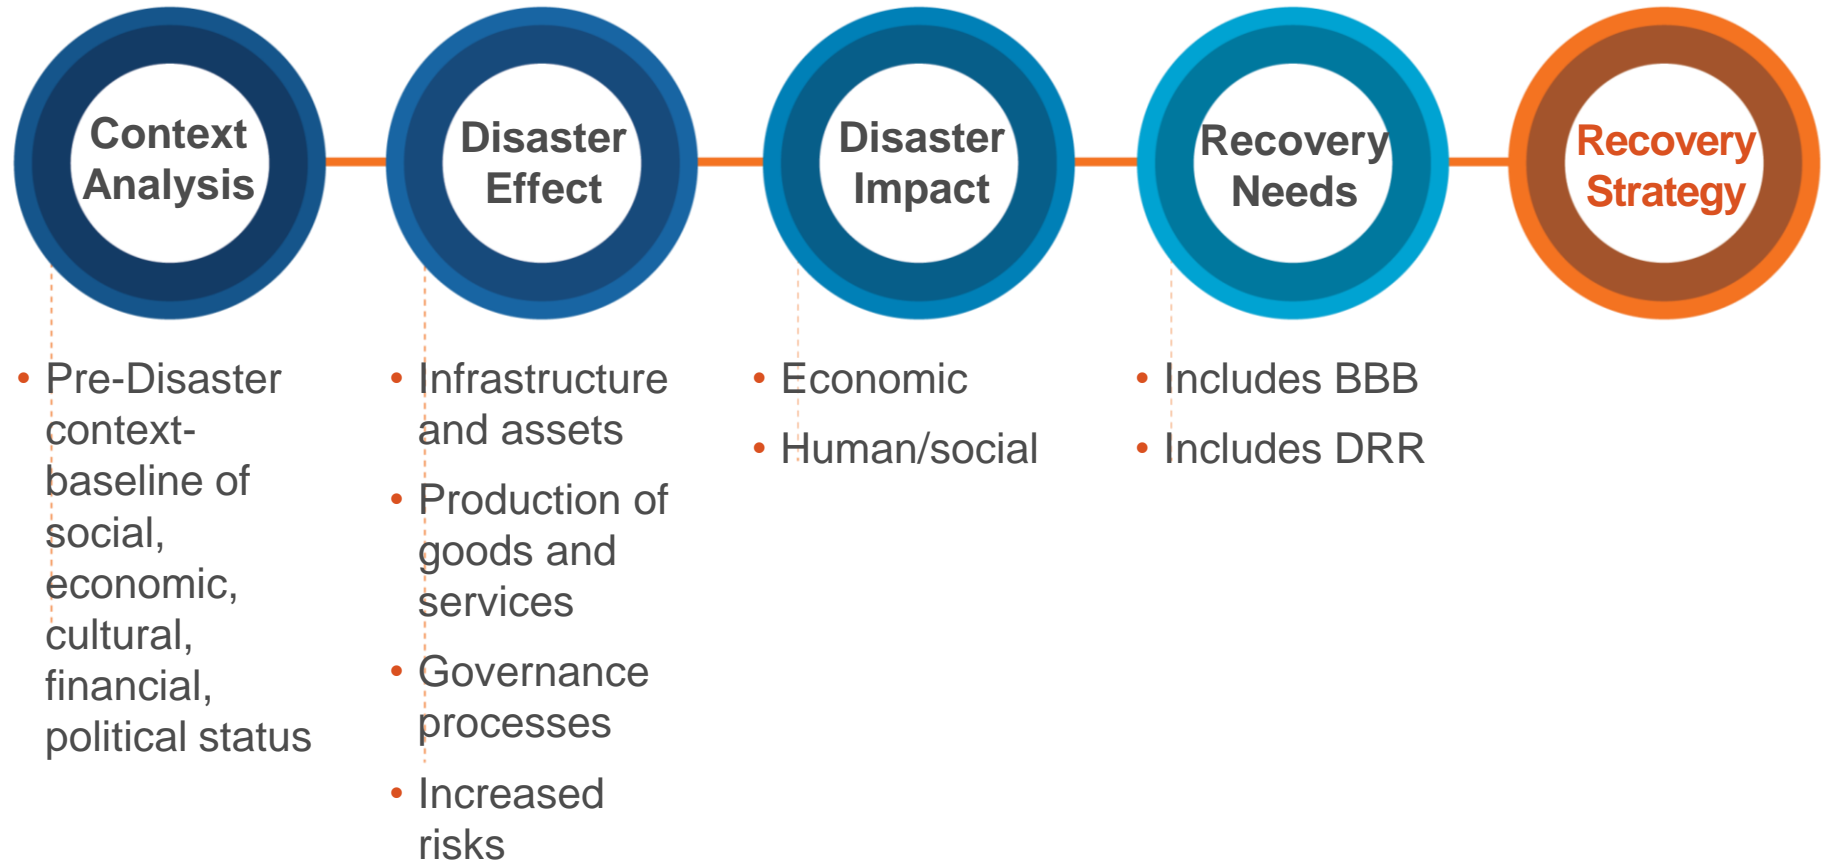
Context Analysis

Disaster Effect

Disaster Impact

Recovery Needs

Recovery Strategy

• Pre-Disaster context-baseline of social, economic, cultural, financial, political status

• Infrastructure and assets
• Production of goods and services
• Governance processes
• Increased risks

• Economic
• Human/social

• Includes BBB
• Includes DRR